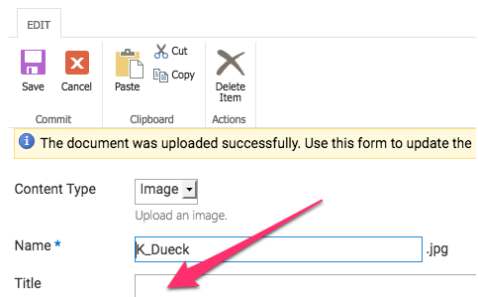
EDIT

Save Cancel
Commit

Paste
Cut
Copy
Clipboard

Delete Item
Actions

The document was uploaded successfully. Use this form to update the

Content Type
Image
Upload an image.

Name *
K_Dueck
.jpg

Title